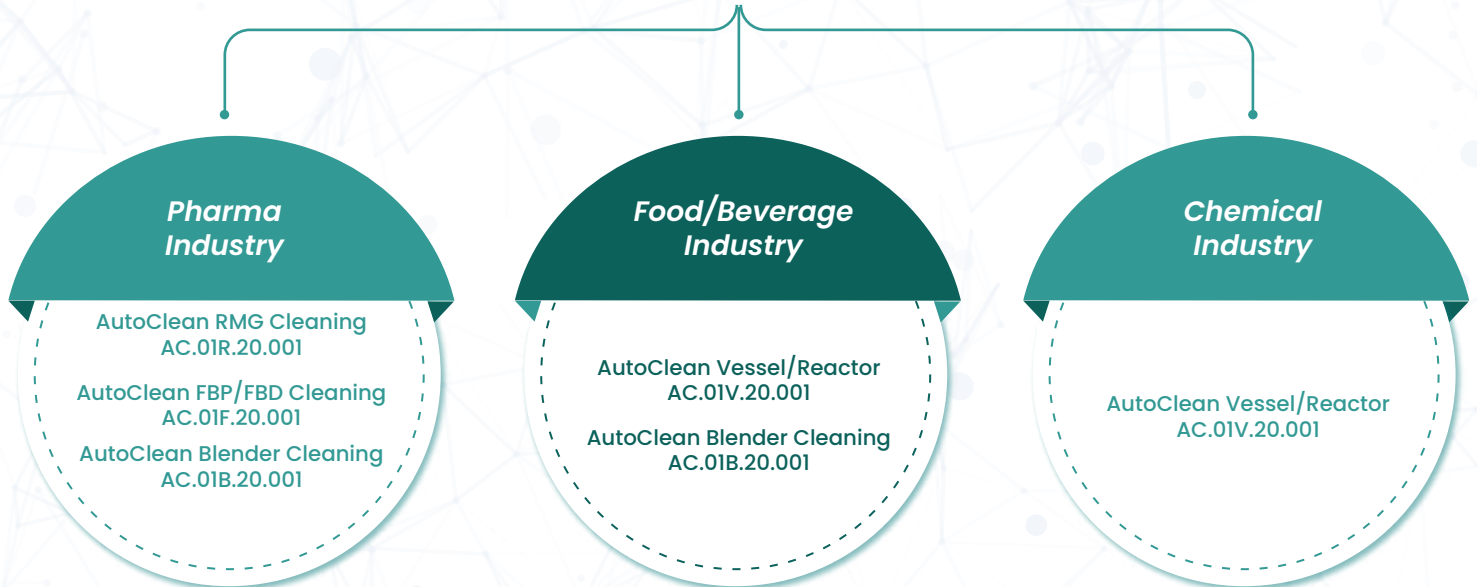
Pharma Industry

AutoClean RMG Cleaning
AC.01R.20.001

AutoClean FBP/FBD Cleaning
AC.01F.20.001

AutoClean Blender Cleaning
AC.01B.20.001

Food/Beverage Industry

AutoClean Vessel/Reactor
AC.01V.20.001

AutoClean Blender Cleaning
AC.01B.20.001

Chemical Industry

AutoClean Vessel/Reactor
AC.01V.20.001